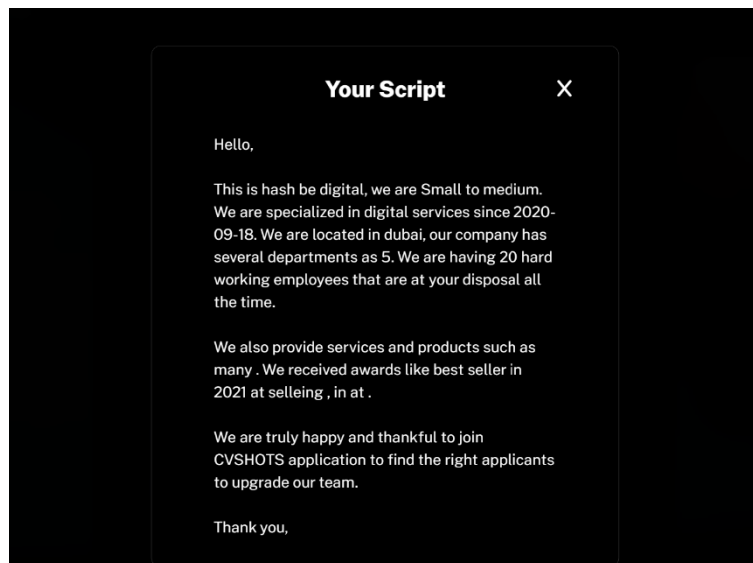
Your Script

X

Hello,

This is hash be digital, we are Small to medium. We are specialized in digital services since 2020-09-18. We are located in dubai, our company has several departments as 5. We are having 20 hard working employees that are at your disposal all the time.

We also provide services and products such as many . We received awards like best seller in 2021 at selleing , in at .

We are truly happy and thankful to join CVSHOTS application to find the right applicants to upgrade our team.

Thank you,